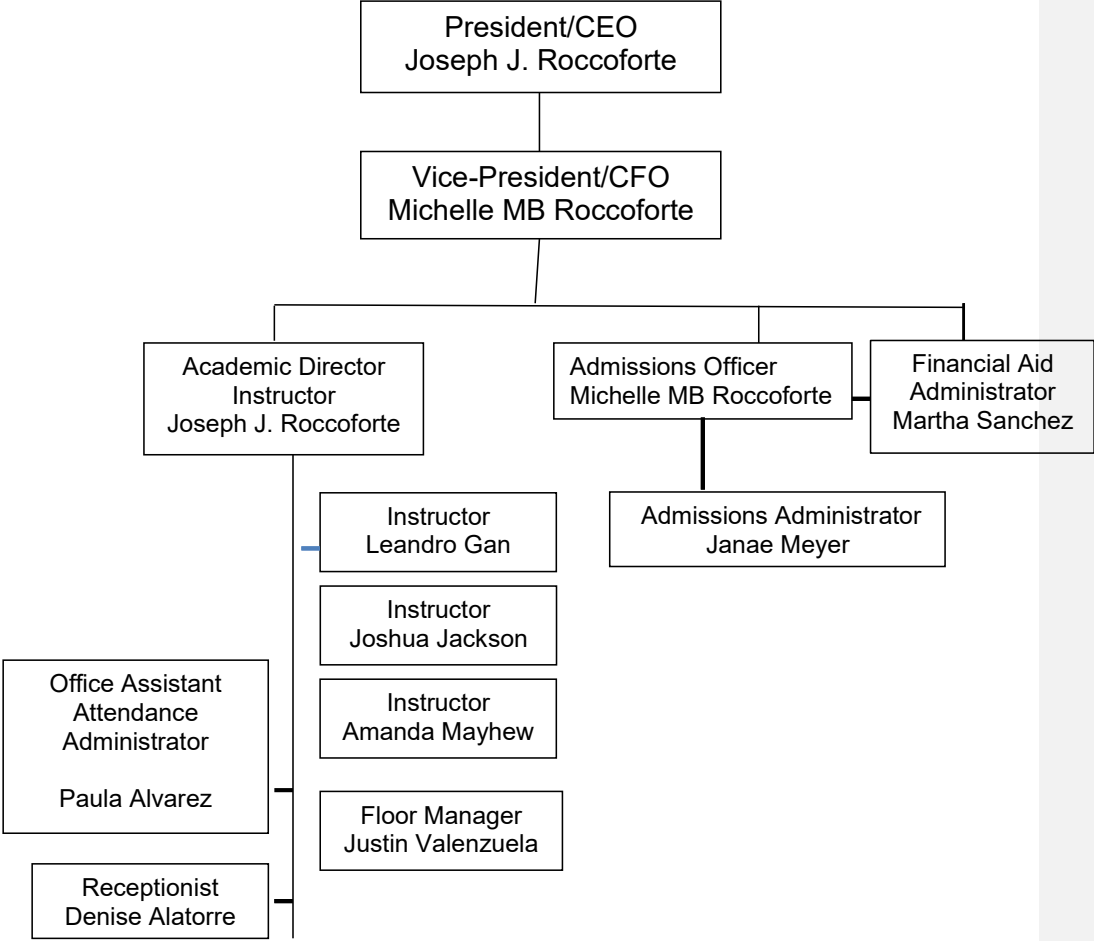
President/CEO
Joseph J. Roccoforte

Vice-President/CFO
Michelle MB Roccoforte

Academic Director
Instructor
Joseph J. Roccoforte

Admissions Officer
Michelle MB Roccoforte

Financial Aid
Administrator
Martha Sanchez

Admissions Administrator
Janae Meyer

Instructor
Leandro Gan

Instructor
Joshua Jackson

Instructor
Amanda Mayhew

Floor Manager
Justin Valenzuela

Office Assistant
Attendance
Administrator

Paula Alvarez

Receptionist
Denise Alatorre